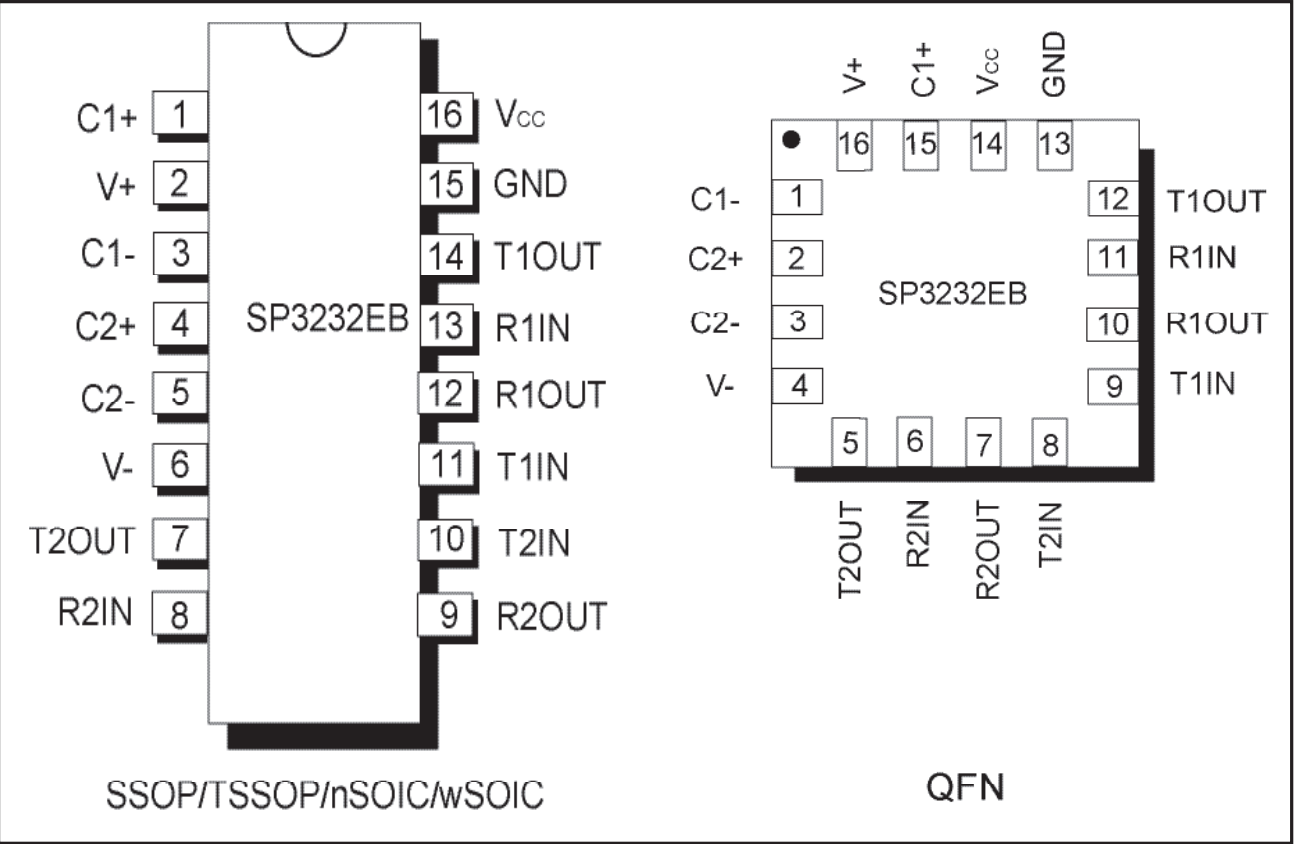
C1+ 1
V+ 2
C1- 3
C2+ 4
C2- 5
V- 6
T2OUT 7
R2IN 8

16 $V_{CC}$
15 GND
14 T1OUT
13 R1IN
12 R1OUT
11 T1IN
10 T2IN
9 R2OUT

SP3232EB

SSOP/TSSOP/nSOIC/wSOIC

V+ C1+ $V_{CC}$ GND
16 15 14 13

C1- 1
C2+ 2
C2- 3
V- 4

12 T1OUT
11 R1IN
10 R1OUT
9 T1IN

SP3232EB

5 6 7 8
T2OUT R2IN R2OUT T2IN

QFN